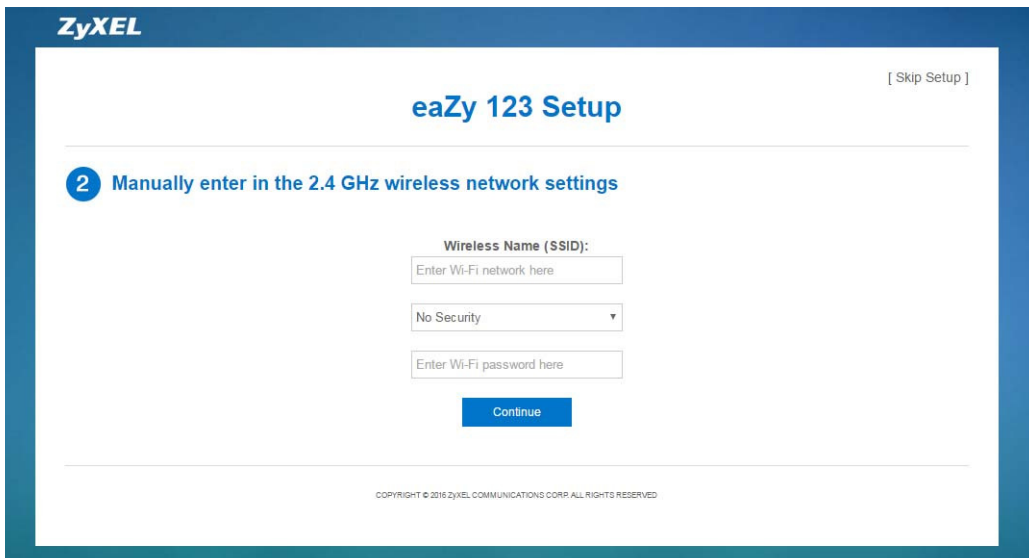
ZyXEL

[ Skip Setup ]

eaZy 123 Setup

2 Manually enter in the 2.4 GHz wireless network settings

Wireless Name (SSID):

Enter Wi-Fi network here

No Security

Enter Wi-Fi password here

Continue

COPYRIGHT © 2016 ZyXEL COMMUNICATIONS CORP. ALL RIGHTS RESERVED